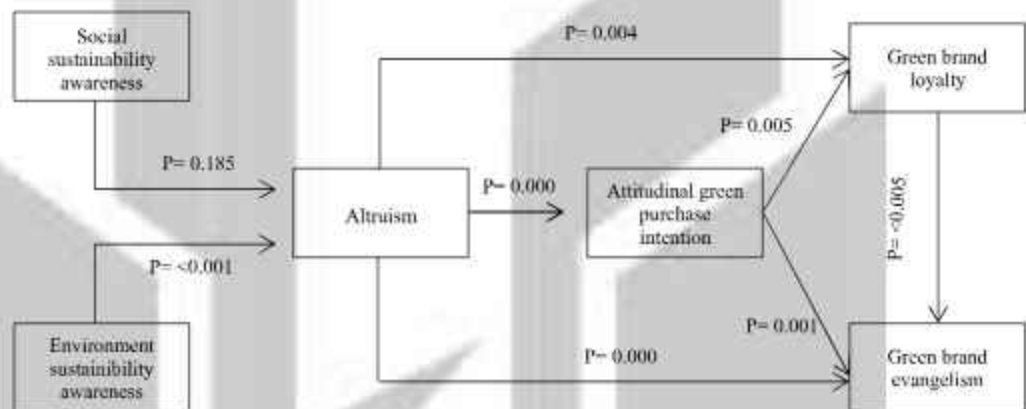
Social sustainability awareness

P= 0.004

Green brand loyalty

P= 0.005

P= 0.185

P= 0.000

Altruism

Attitudinal green purchase intention

P= <0.005

P= <0.001

Environment sustainability awareness

P= 0.001

P= 0.000

Green brand evangelism